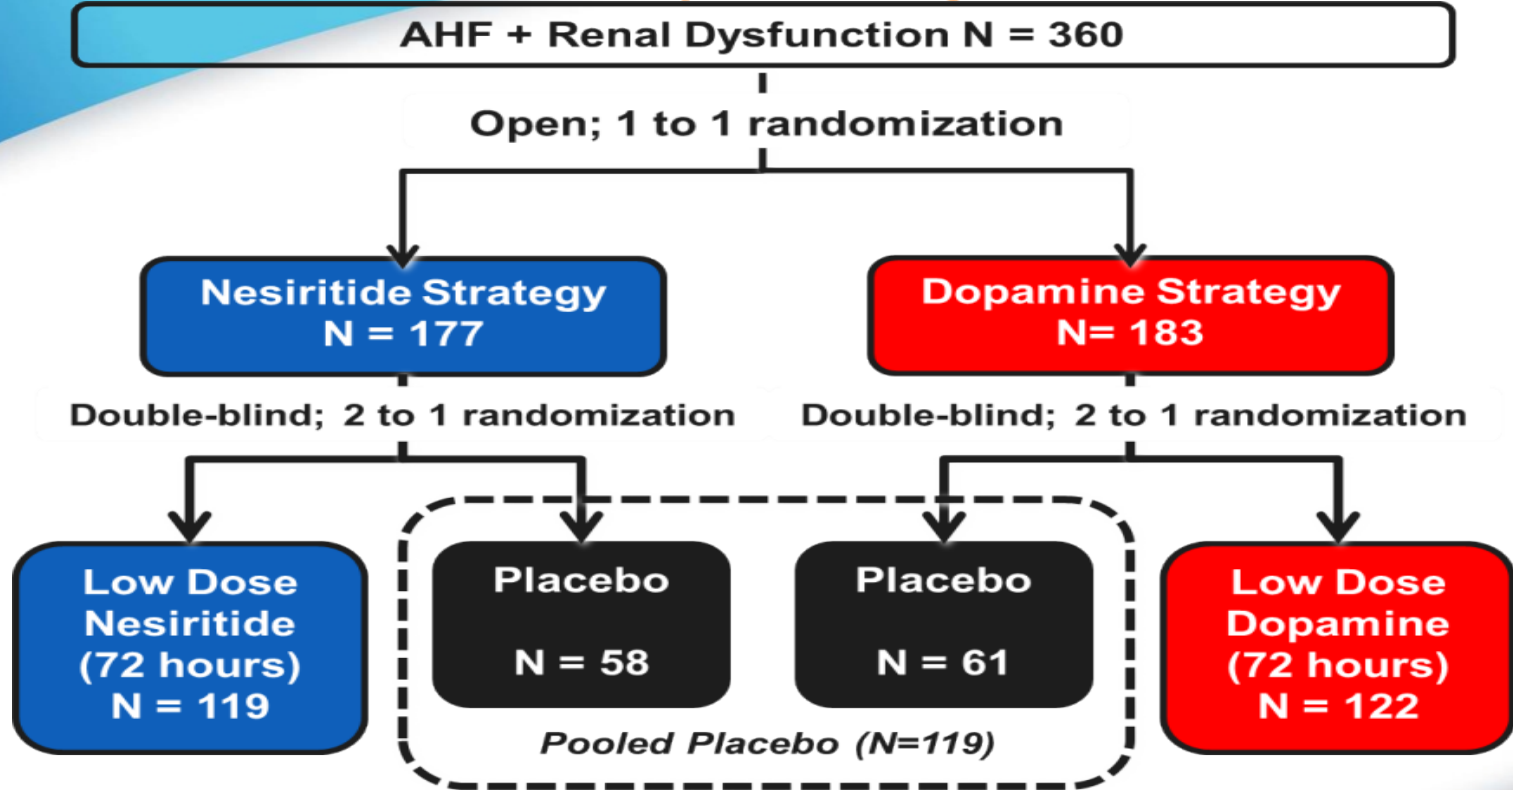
AHF + Renal Dysfunction N = 360

Open; 1 to 1 randomization

Nesiritide Strategy
N = 177

Dopamine Strategy
N= 183

Double-blind; 2 to 1 randomization

Double-blind; 2 to 1 randomization

Low Dose Nesiritide (72 hours) N = 119

Placebo

N = 58

Placebo

N = 61

Low Dose Dopamine (72 hours) N = 122

Pooled Placebo (N=119)